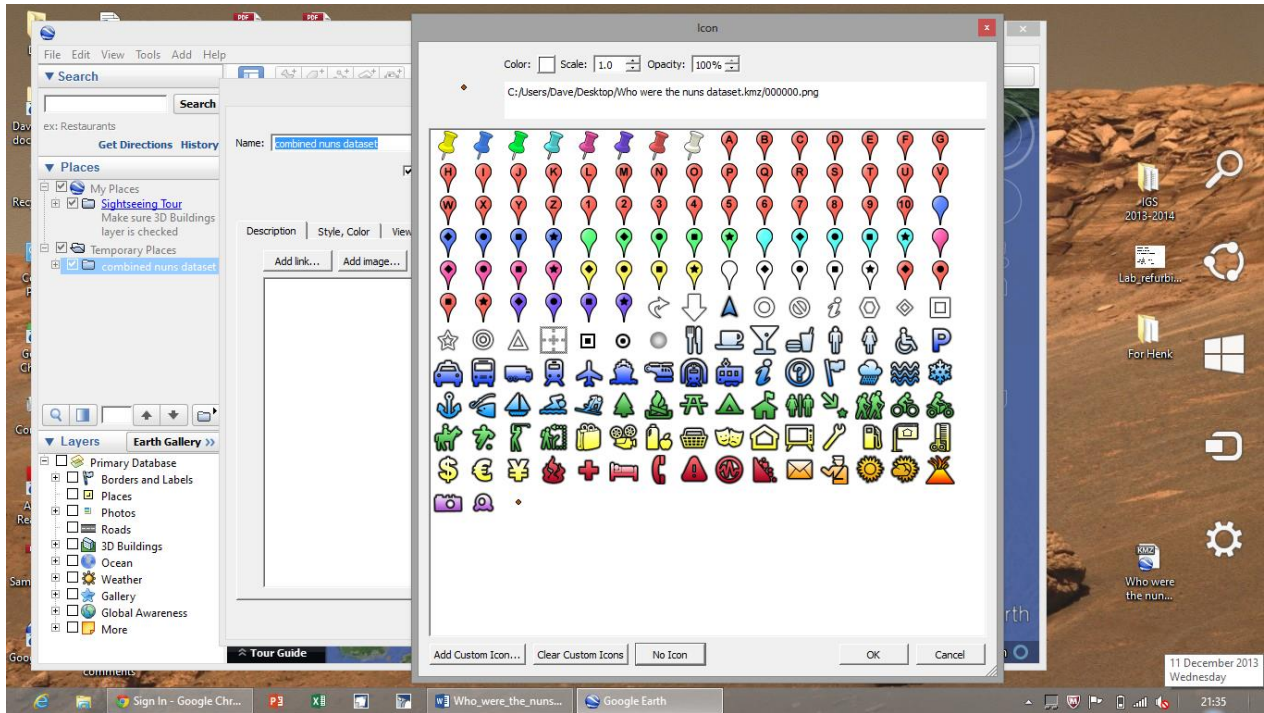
File Edit View Tools Add Help

▼ Search

Search

ex: Restaurants

Get Directions History

▼ Places

My Places

Sightseeing Tour

Make sure 3D Buildings layer is checked

Temporary Places

combined nuns dataset

▼ Layers

Earth Gallery »

Primary Database

Borders and Labels

Places

Photos

Roads

3D Buildings

Ocean

Weather

Gallery

Global Awareness

More

Name: combined nuns dataset

Description

Style, Color

View

Add link...

Add image...

Tour Guide

Icon

Color:

Scale: 1.0

Opacity: 100%

C:/Users/Dave/Desktop/Who were the nuns dataset.kmz/000000.png

A B C D E F G
H I J K L M N O P Q R S T U V
W X Y Z 1 2 3 4 5 6 7 8 9 10

Add Custom Icon...

Clear Custom Icons

No Icon

OK

Cancel

IGS 2013-2014

Lab_refurbi...

For Henk

Who were the nun...

rth

11 December 2013
Wednesday

Sign In - Google Chr...

Who_were_the_nuns...

Google Earth

21:35